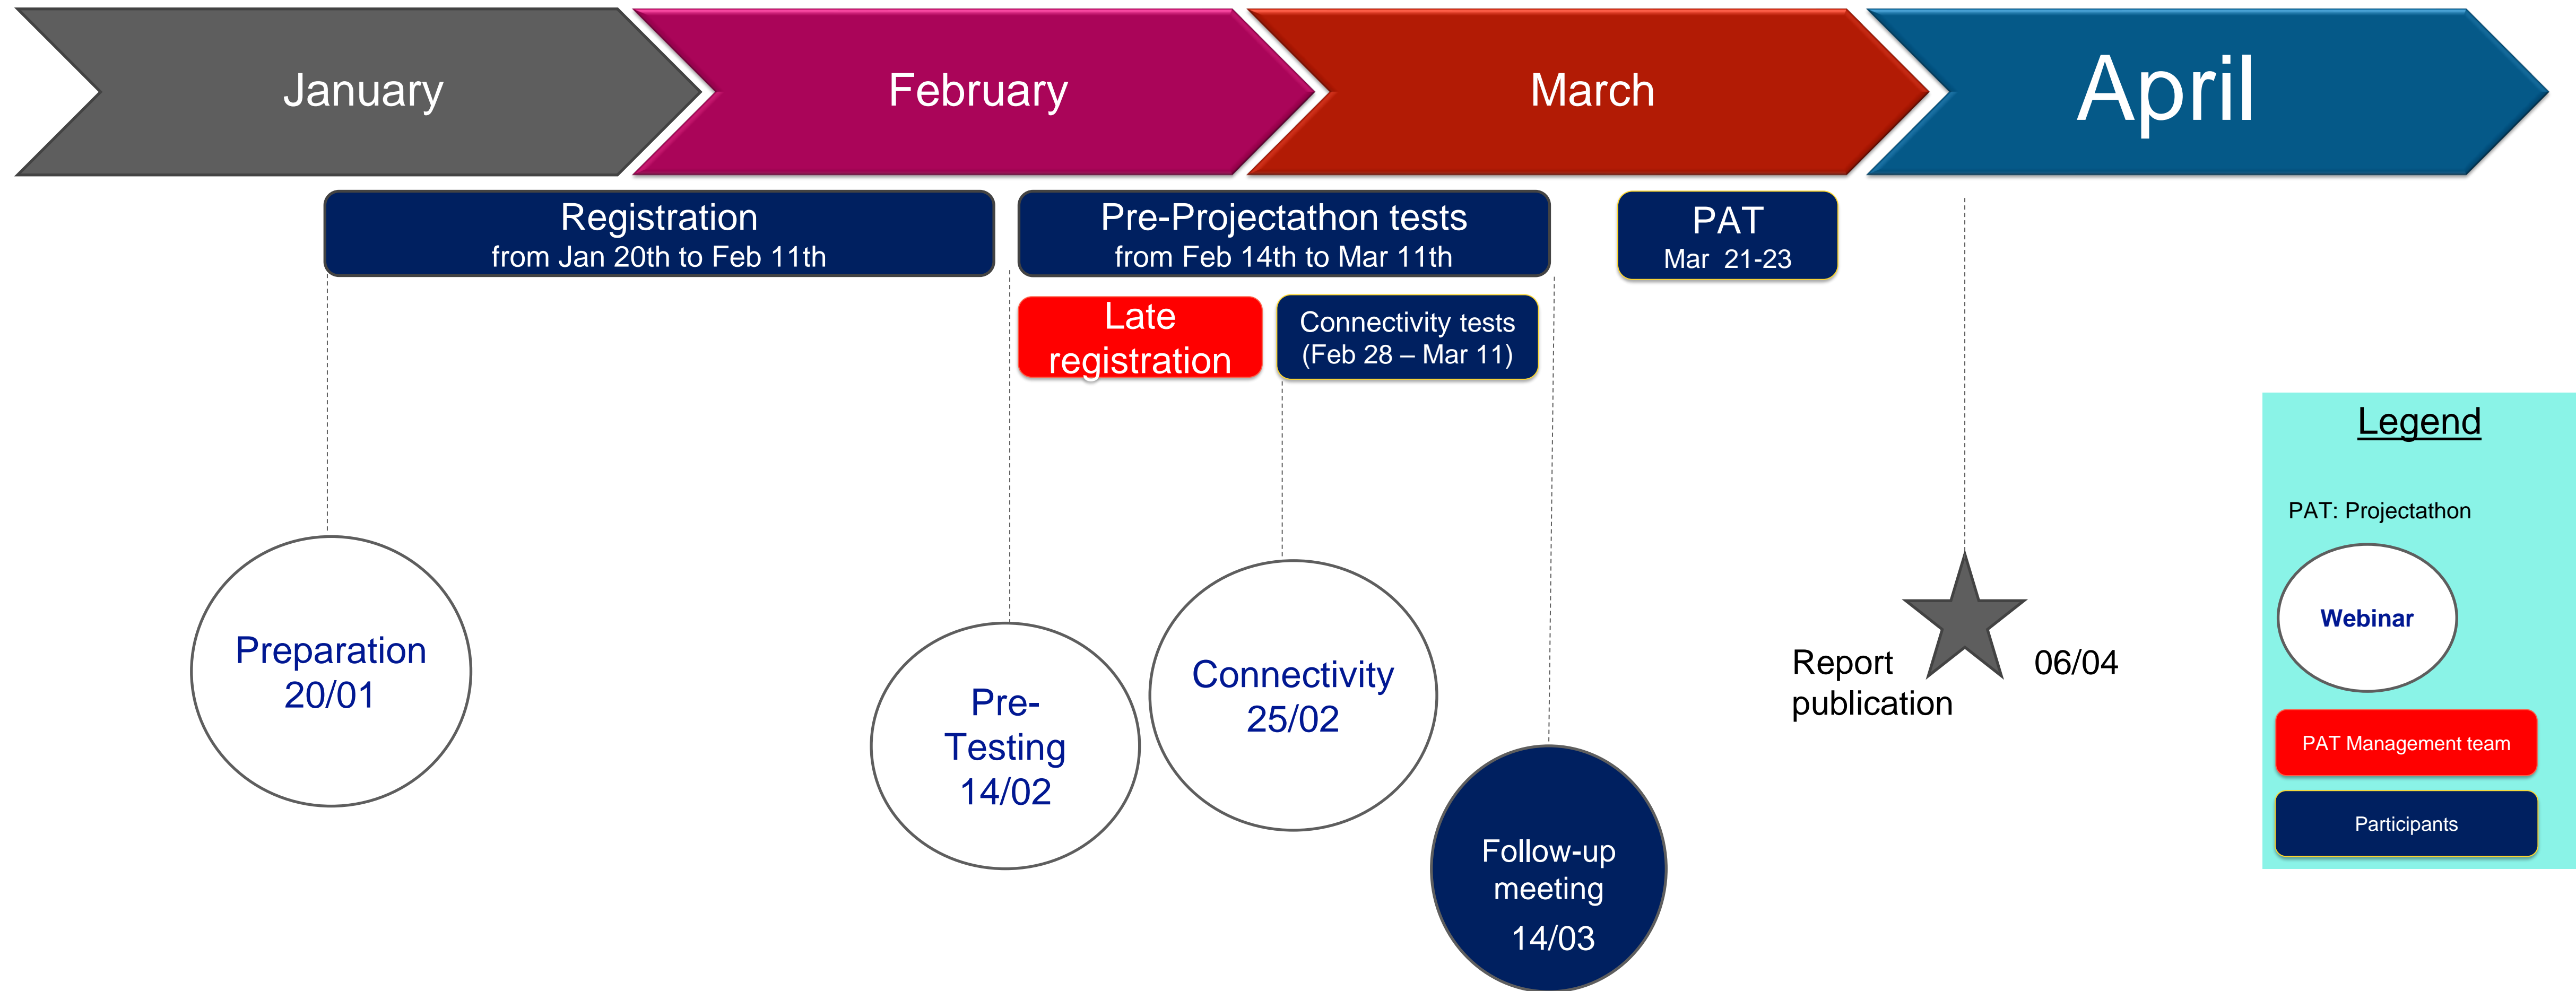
January

February

March

April

Registration
from Jan 20th to Feb 11th

Pre-Projectathon tests
from Feb 14th to Mar 11th

PAT
Mar 21-23

Late registration

Connectivity tests
(Feb 28 – Mar 11)

Preparation
20/01

Pre-Testing
14/02

Connectivity
25/02

Follow-up meeting
14/03

Report publication

06/04

Legend

PAT: Projectathon

Webinar

PAT Management team

Participants